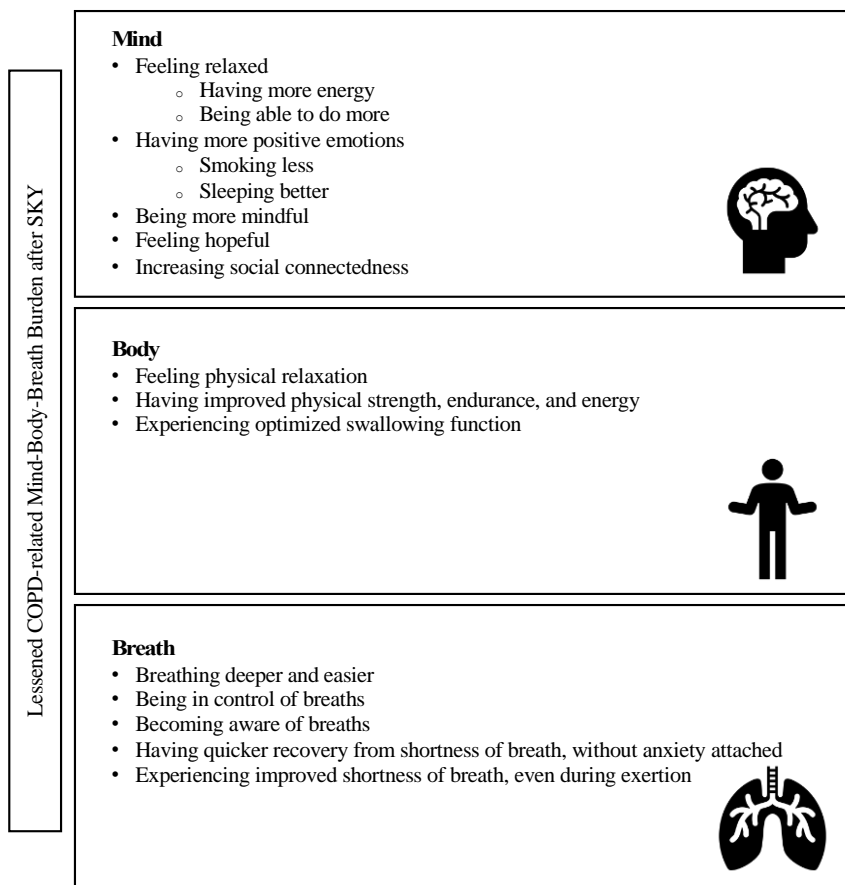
Lessened COPD-related Mind-Body-Breath Burden after SKY

**Mind**
- Feeling relaxed
  - Having more energy
  - Being able to do more
- Having more positive emotions
  - Smoking less
  - Sleeping better
- Being more mindful
- Feeling hopeful
- Increasing social connectedness

**Body**
- Feeling physical relaxation
- Having improved physical strength, endurance, and energy
- Experiencing optimized swallowing function

**Breath**
- Breathing deeper and easier
- Being in control of breaths
- Becoming aware of breaths
- Having quicker recovery from shortness of breath, without anxiety attached
- Experiencing improved shortness of breath, even during exertion